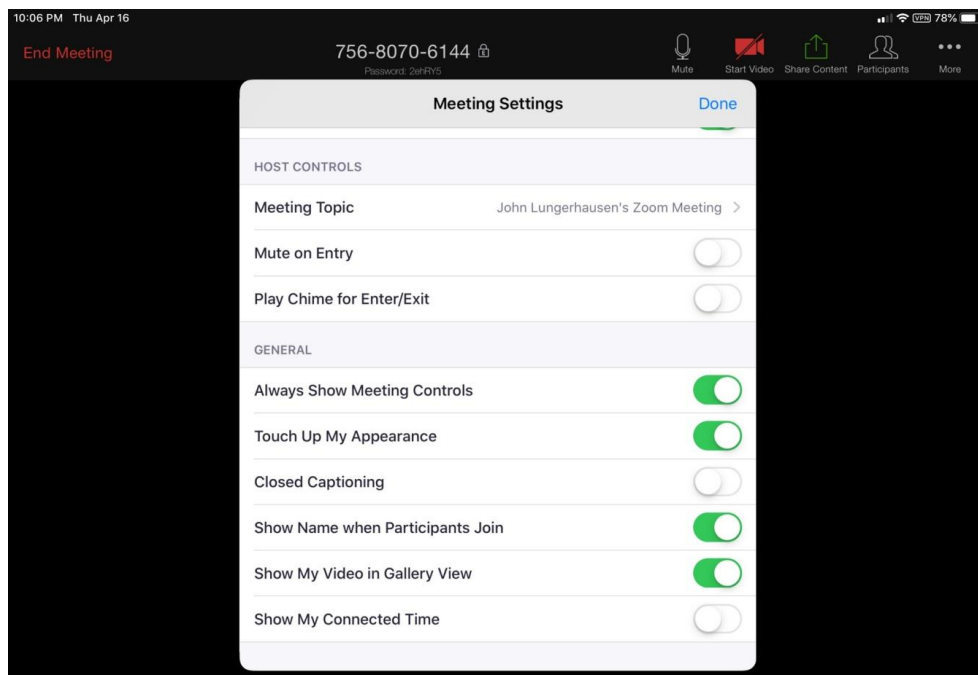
10:06 PM Thu Apr 16

VPN 78%

End Meeting

756-8070-6144

Password: 2ehRY5

Mute

Start Video

Share Content

Participants

More

Meeting Settings

Done

HOST CONTROLS

Meeting Topic

John Lungerhausen's Zoom Meeting

Mute on Entry

Play Chime for Enter/Exit

GENERAL

Always Show Meeting Controls

Touch Up My Appearance

Closed Captioning

Show Name when Participants Join

Show My Video in Gallery View

Show My Connected Time